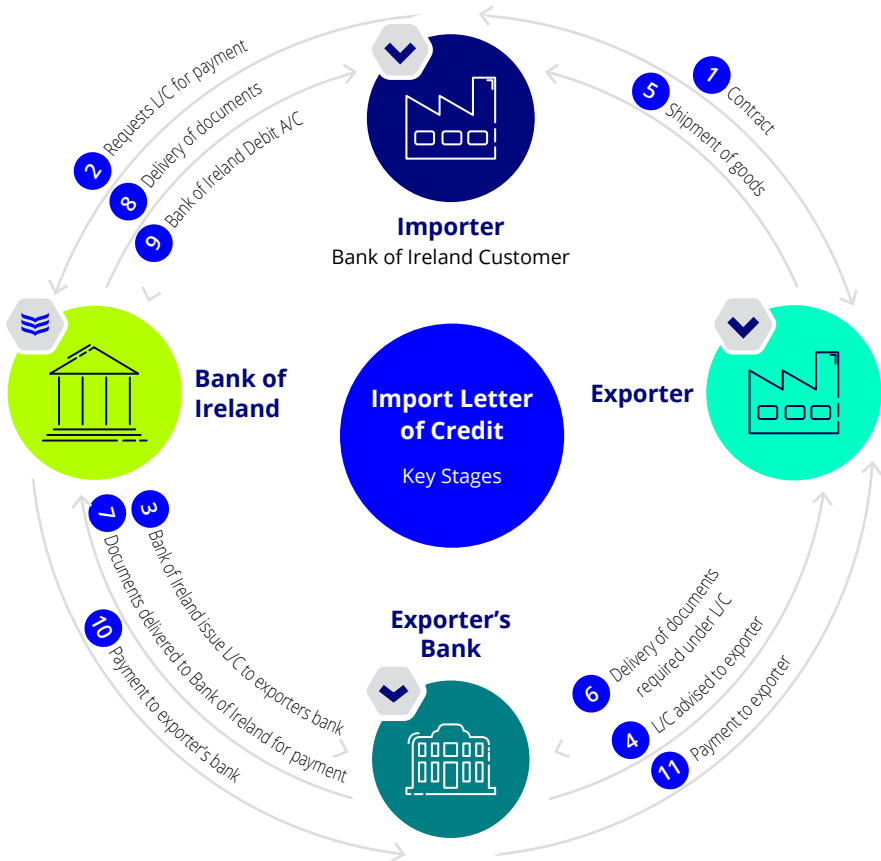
Importer
Bank of Ireland Customer

2 Requests L/C for payment
8 Delivery of documents
9 Bank of Ireland Debit A/C

1 Contract
5 Shipment of goods

Bank of Ireland

Import Letter of Credit
Key Stages

Exporter

7 Documents delivered to Bank of Ireland for payment
3 Bank of Ireland issue L/C to exporters bank
10 Payment to exporter's bank

Exporter's Bank

6 Delivery of documents required under L/C
4 L/C advised to exporter
11 Payment to exporter